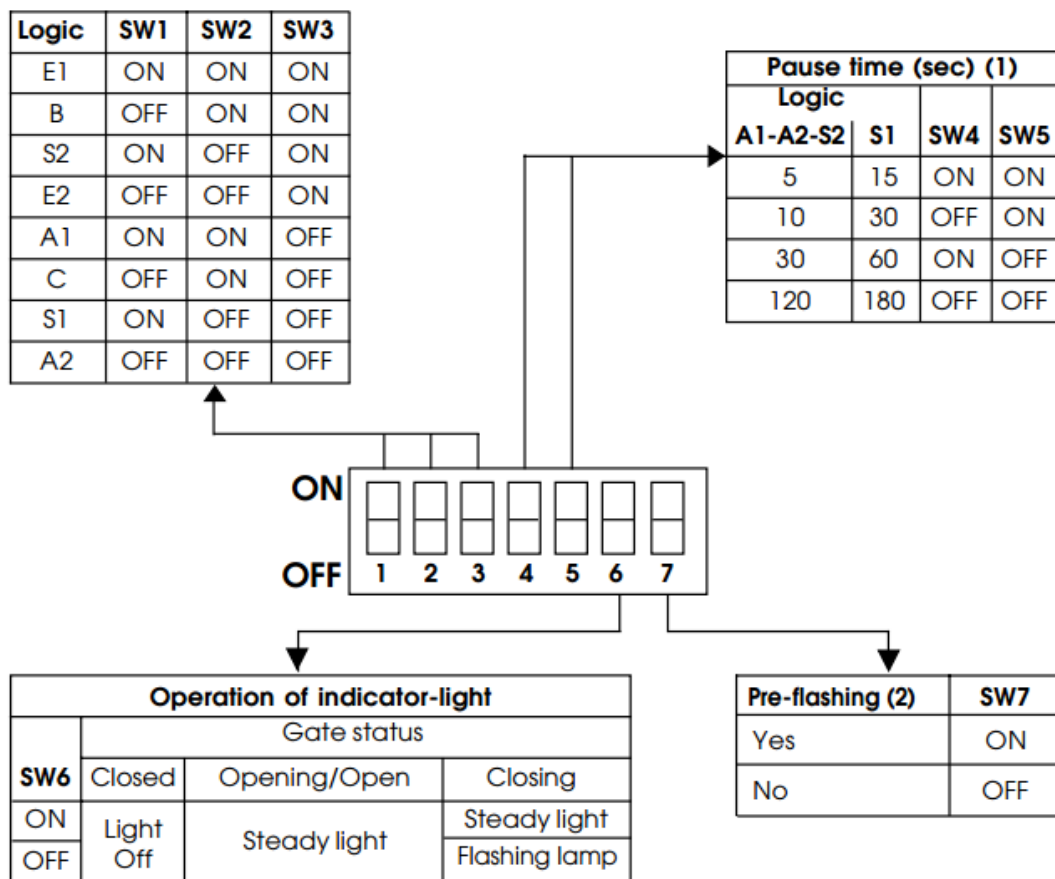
| Logic | SW1 | SW2 | SW3 |
|---|---|---|---|
| E1 | ON | ON | ON |
| B | OFF | ON | ON |
| S2 | ON | OFF | ON |
| E2 | OFF | OFF | ON |
| A1 | ON | ON | OFF |
| C | OFF | ON | OFF |
| S1 | ON | OFF | OFF |
| A2 | OFF | OFF | OFF |

| Pause time (sec) (1) | | | |
|---|---|---|---|
| Logic A1-A2-S2 | S1 | SW4 | SW5 |
| 5 | 15 | ON | ON |
| 10 | 30 | OFF | ON |
| 30 | 60 | ON | OFF |
| 120 | 180 | OFF | OFF |

ON
OFF 1 2 3 4 5 6 7

| Operation of indicator-light | | | |
|---|---|---|---|
| | Gate status | | |
| SW6 | Closed | Opening/Open | Closing |
| ON | Light Off | Steady light | Steady light |
| OFF | | | Flashing lamp |

| Pre-flashing (2) | SW7 |
|---|---|
| Yes | ON |
| No | OFF |